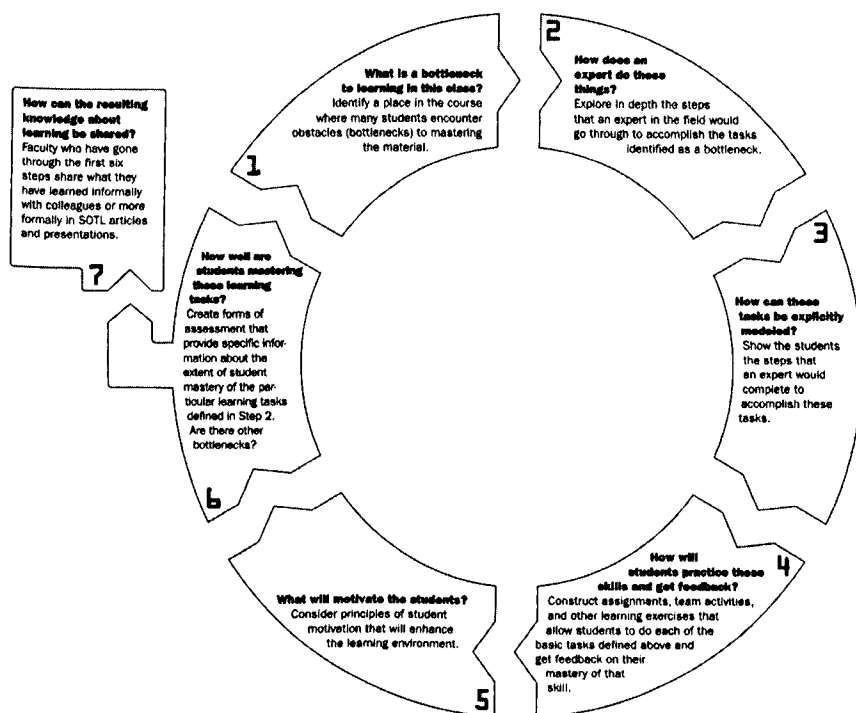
What is a bottleneck to learning in this class?
Identify a place in the course where many students encounter obstacles (bottlenecks) to mastering the material.

1

2

How does an expert do these things?
Explore in depth the steps that an expert in the field would go through to accomplish the tasks identified as a bottleneck.

3

How can these tasks be explicitly modeled?
Show the students the steps that an expert would complete to accomplish these tasks.

How will students practice these skills and get feedback?
Construct assignments, team activities, and other learning exercises that allow students to do each of the basic tasks defined above and get feedback on their mastery of that skill.

4

What will motivate the students?
Consider principles of student motivation that will enhance the learning environment.

5

How well are students mastering these learning tasks?
Create forms of assessment that provide specific information about the extent of student mastery of the particular learning tasks defined in Step 2.
Are there other bottlenecks?

6

How can the resulting knowledge about learning be shared?
Faculty who have gone through the first six steps share what they have learned informally with colleagues or more formally in SOTL articles and presentations.

7